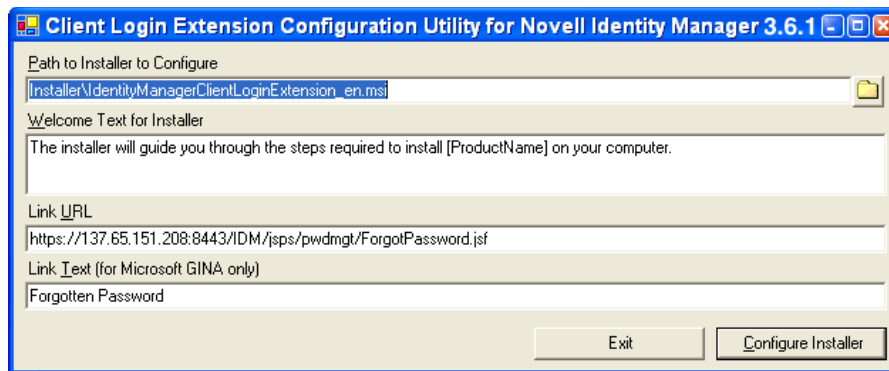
Client Login Extension Configuration Utility for Novell Identity Manager 3.6.1

Path to Installer to Configure

Installer\IdentityManagerClientLoginExtension_en.msi

Welcome Text for Installer

The installer will guide you through the steps required to install [ProductName] on your computer.

Link URL

https://137.65.151.208:8443/IDM/jsps/pwdmgt/ForgotPassword.jsf

Link Text (for Microsoft GINA only)

Forgotten Password

Exit

Configure Installer